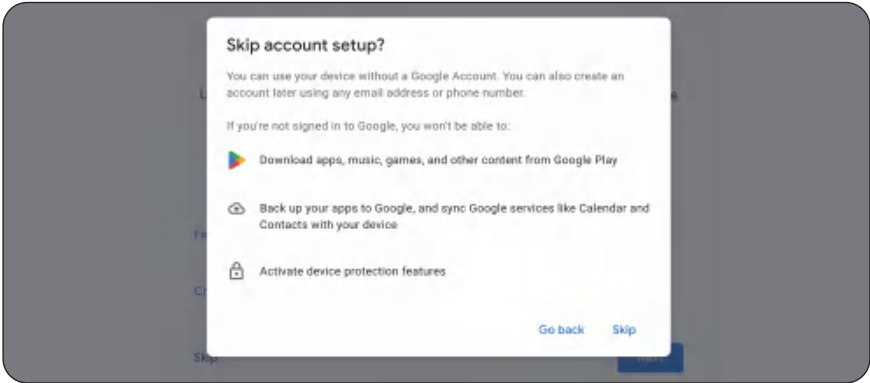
Skip account setup?

You can use your device without a Google Account. You can also create an account later using any email address or phone number.

If you're not signed in to Google, you won't be able to:

Download apps, music, games, and other content from Google Play

Back up your apps to Google, and sync Google services like Calendar and Contacts with your device

Activate device protection features

Go back Skip

Skip